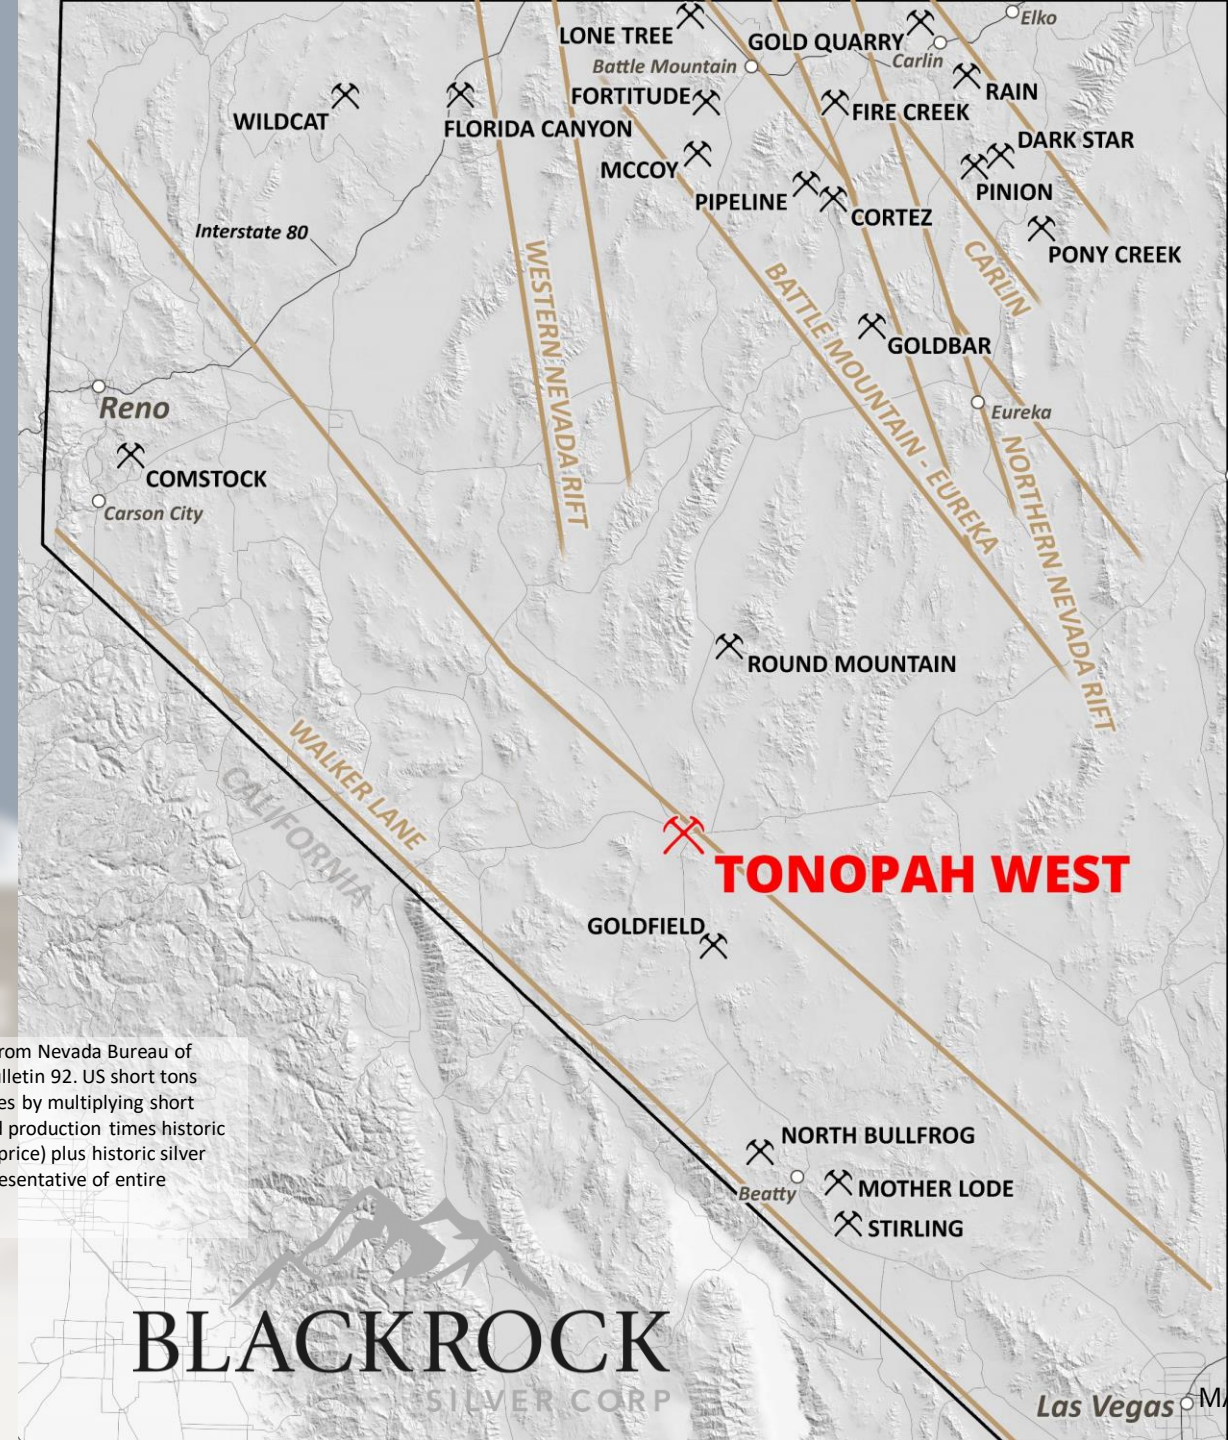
LONE TREE
GOLD QUARRY
Elko
Battle Mountain
Carlin
RAIN
WILDCAT
FLORIDA CANYON
FORTITUDE
FIRE CREEK
DARK STAR
MCCOY
PIPELINE
CORTEZ
PINION
PONY CREEK
Interstate 80
WESTERN NEVADA RIFT
BATTLE MOUNTAIN - EUREKA
CARLIN
GOLDBAR
Reno
Eureka
COMSTOCK
Carson City
NORTHERN NEVADA RIFT
ROUND MOUNTAIN
WALKER LANE
CALIFORNIA
TONOPAH WEST
GOLDFIELD
rom Nevada Bureau of lletin 92. US short tons es by multiplying short production times historic price) plus historic silver esentative of entire
NORTH BULLFROG
Beatty
MOTHER LODE
STIRLING
BLACKROCK
SILVER CORP
Las Vegas
M